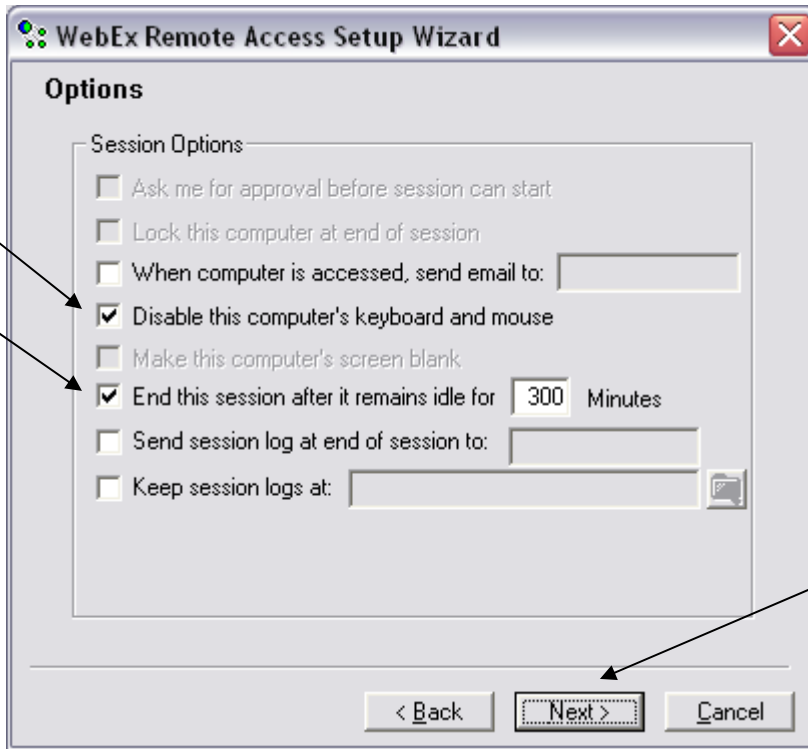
WebEx Remote Access Setup Wizard

Options

Session Options

Ask me for approval before session can start

Lock this computer at end of session

When computer is accessed, send email to:

Disable this computer's keyboard and mouse

Make this computer's screen blank

End this session after it remains idle for 300 Minutes

Send session log at end of session to:

Keep session logs at:

< Back

Next >

Cancel